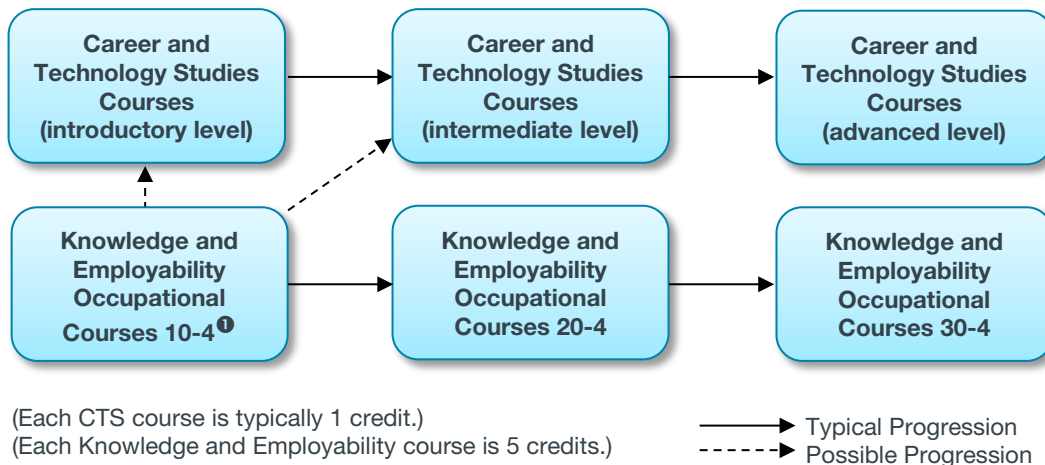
Career and Technology Studies Courses (introductory level)

Career and Technology Studies Courses (intermediate level)

Career and Technology Studies Courses (advanced level)

Knowledge and Employability Occupational Courses 10-4❶

Knowledge and Employability Occupational Courses 20-4

Knowledge and Employability Occupational Courses 30-4

(Each CTS course is typically 1 credit.)
(Each Knowledge and Employability course is 5 credits.)

Typical Progression
Possible Progression